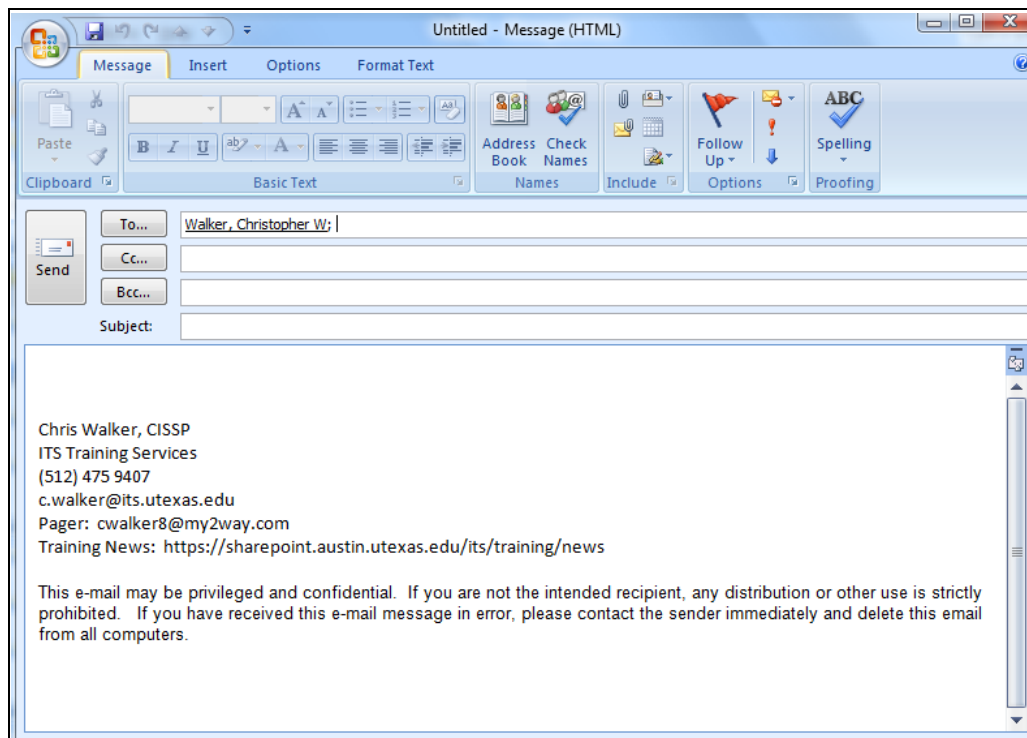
Untitled - Message (HTML)

Message Insert Options Format Text

Paste
Clipboard

Basic Text

Address Book
Check Names
Names

Include

Follow Up
Options

ABC
Spelling
Proofing

Send
To...
Walker, Christopher W;
Cc...
Bcc...
Subject:

Chris Walker, CISSP
ITS Training Services
(512) 475 9407
c.walker@its.utexas.edu
Pager: cwalker8@my2way.com
Training News: https://sharepoint.austin.utexas.edu/its/training/news

This e-mail may be privileged and confidential. If you are not the intended recipient, any distribution or other use is strictly prohibited. If you have received this e-mail message in error, please contact the sender immediately and delete this email from all computers.